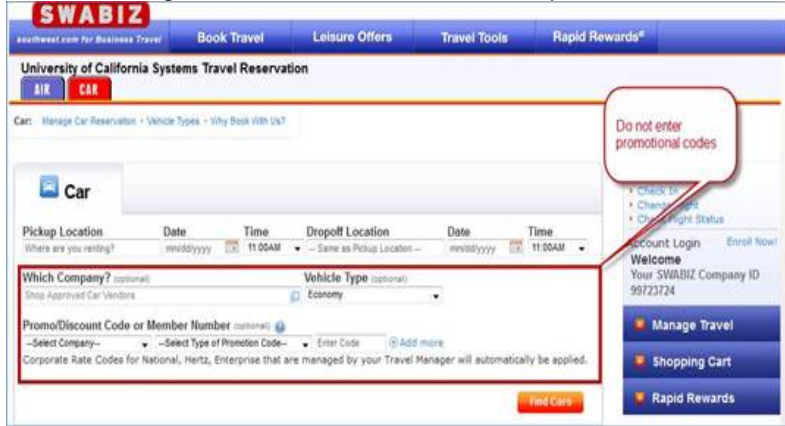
SWABIZ
southwest.com for Business Travel
Book Travel
Leisure Offers
Travel Tools
Rapid Rewards®

University of California Systems Travel Reservation
AIR
CAR

Car: Manage Car Reservation • Vehicle Types • Why Book With Us?

Do not enter promotional codes

Car

Pickup Location
Where are you renting?
Date
mm/dd/yyyy
Time
11:00AM
Dropoff Location
-- Same as Pickup Location --
Date
mm/dd/yyyy
Time
11:00AM

Which Company? (optional)
Shop Approved Car Vendors
Vehicle Type (optional)
Economy

Promo/Discount Code or Member Number (optional)
--Select Company--
--Select Type of Promotion Code--
Enter Code
Add more
Corporate Rate Codes for National, Hertz, Enterprise that are managed by your Travel Manager will automatically be applied.

Find Cars

• Check In
• Change Flight
• Check Flight Status

Account Login
Enroll Now!
Welcome
Your SWABIZ Company ID
99723724

Manage Travel
Shopping Cart
Rapid Rewards